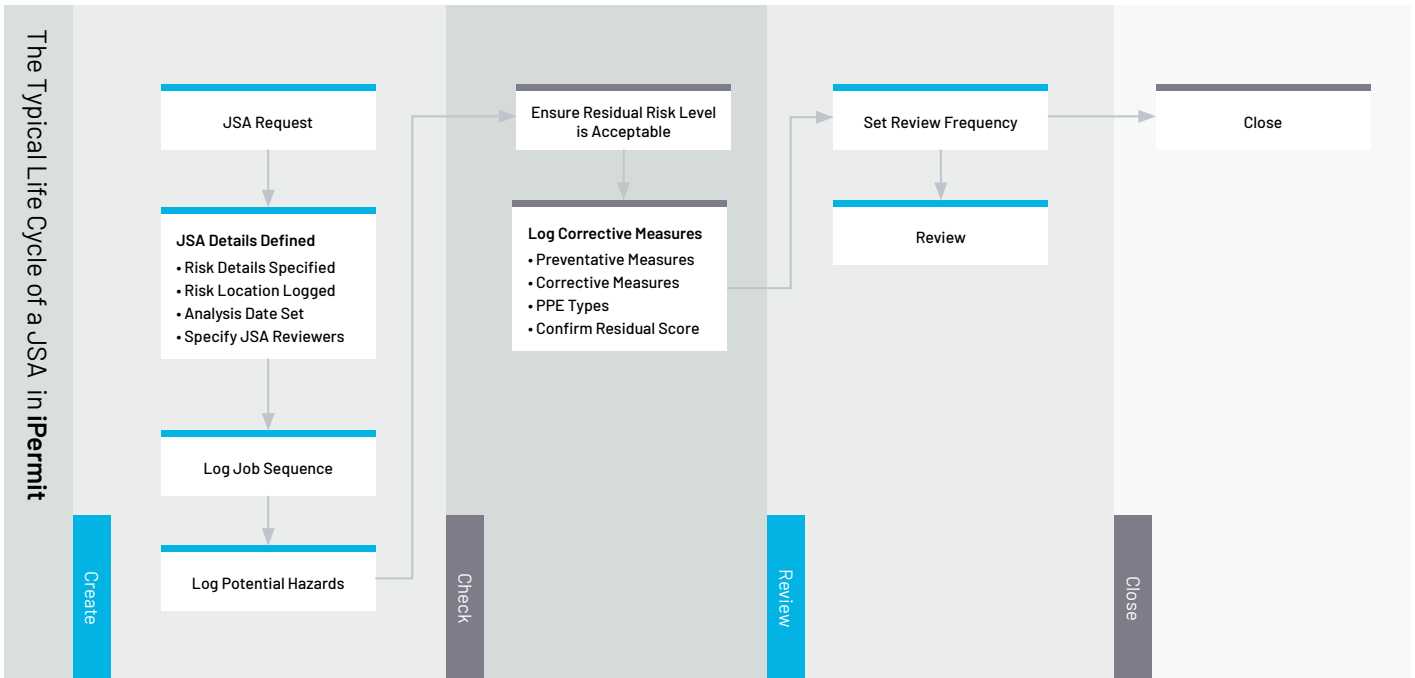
The Typical Life Cycle of a JSA in **iPermit**

JSA Request

JSA Details Defined
• Risk Details Specified
• Risk Location Logged
• Analysis Date Set
• Specify JSA Reviewers

Log Job Sequence

Log Potential Hazards

Create

Ensure Residual Risk Level is Acceptable

Log Corrective Measures
• Preventative Measures
• Corrective Measures
• PPE Types
• Confirm Residual Score

Check

Set Review Frequency

Review

Review

Close

Close